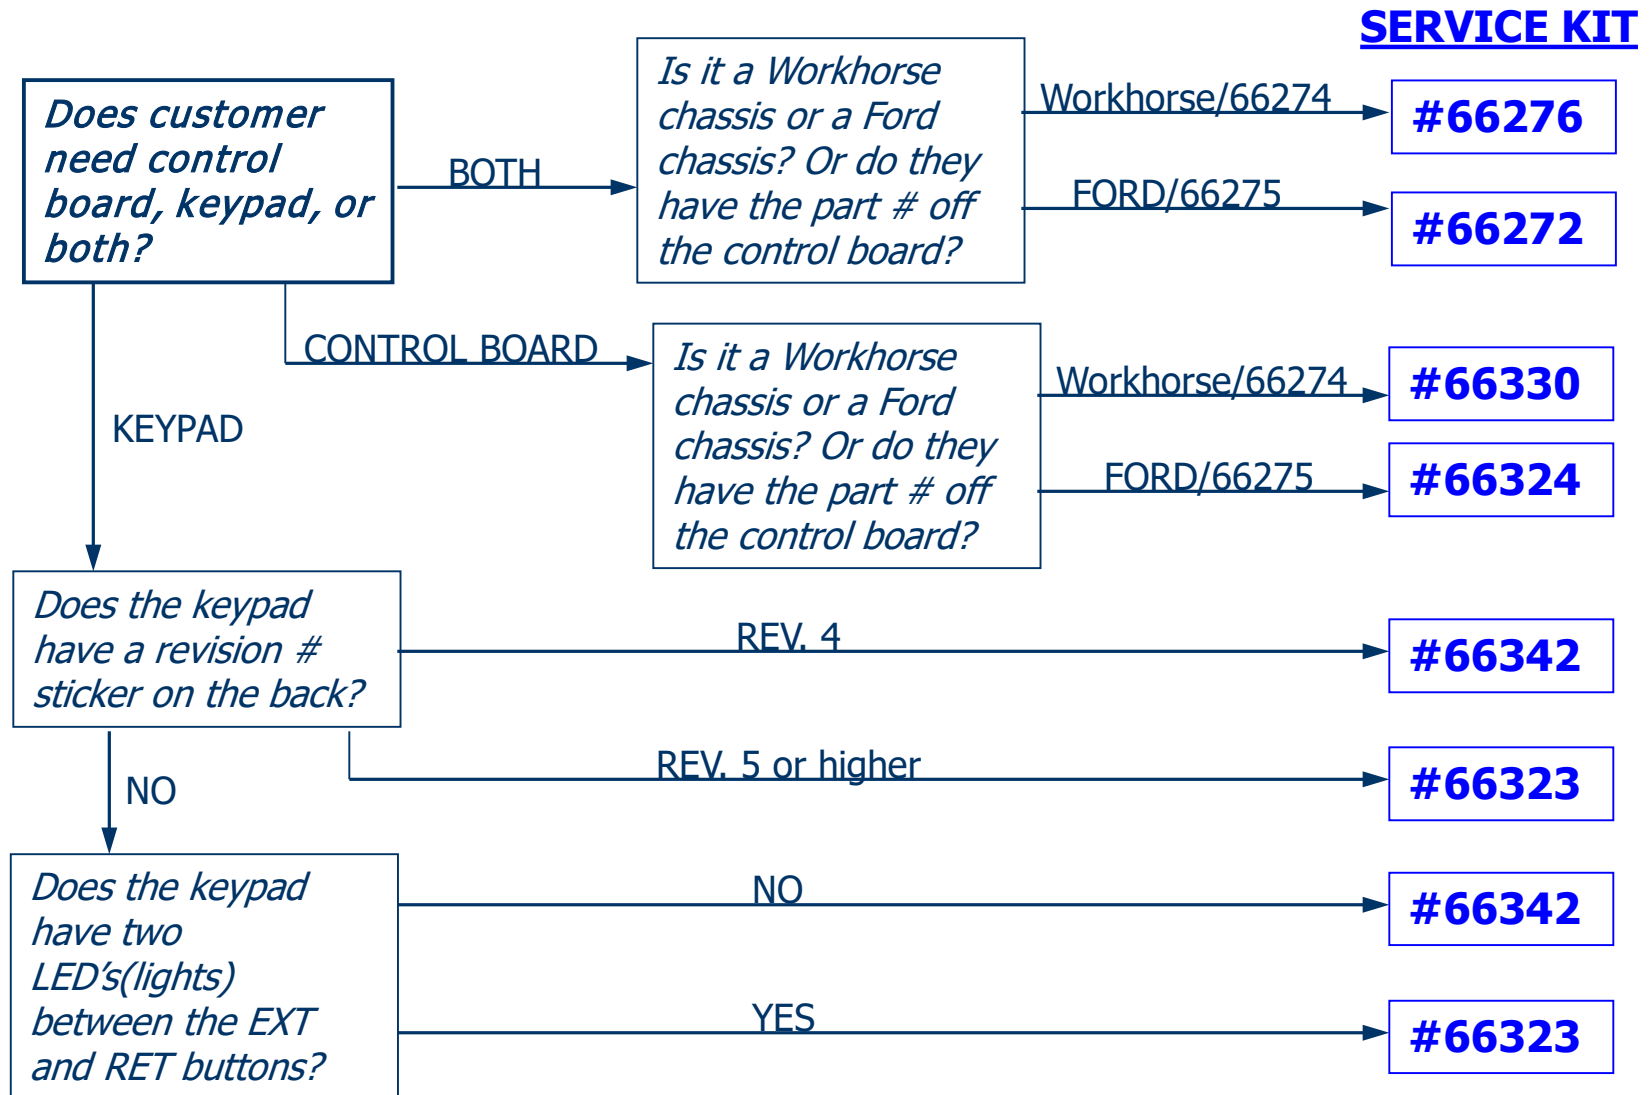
SERVICE KIT

Does customer need control board, keypad, or both?

BOTH

Is it a Workhorse chassis or a Ford chassis? Or do they have the part # off the control board?

Workhorse/66274

#66276

FORD/66275

#66272

CONTROL BOARD

Is it a Workhorse chassis or a Ford chassis? Or do they have the part # off the control board?

Workhorse/66274

#66330

FORD/66275

#66324

KEYPAD

Does the keypad have a revision # sticker on the back?

REV. 4

#66342

REV. 5 or higher

#66323

NO

Does the keypad have two LED's(lights) between the EXT and RET buttons?

NO

#66342

YES

#66323